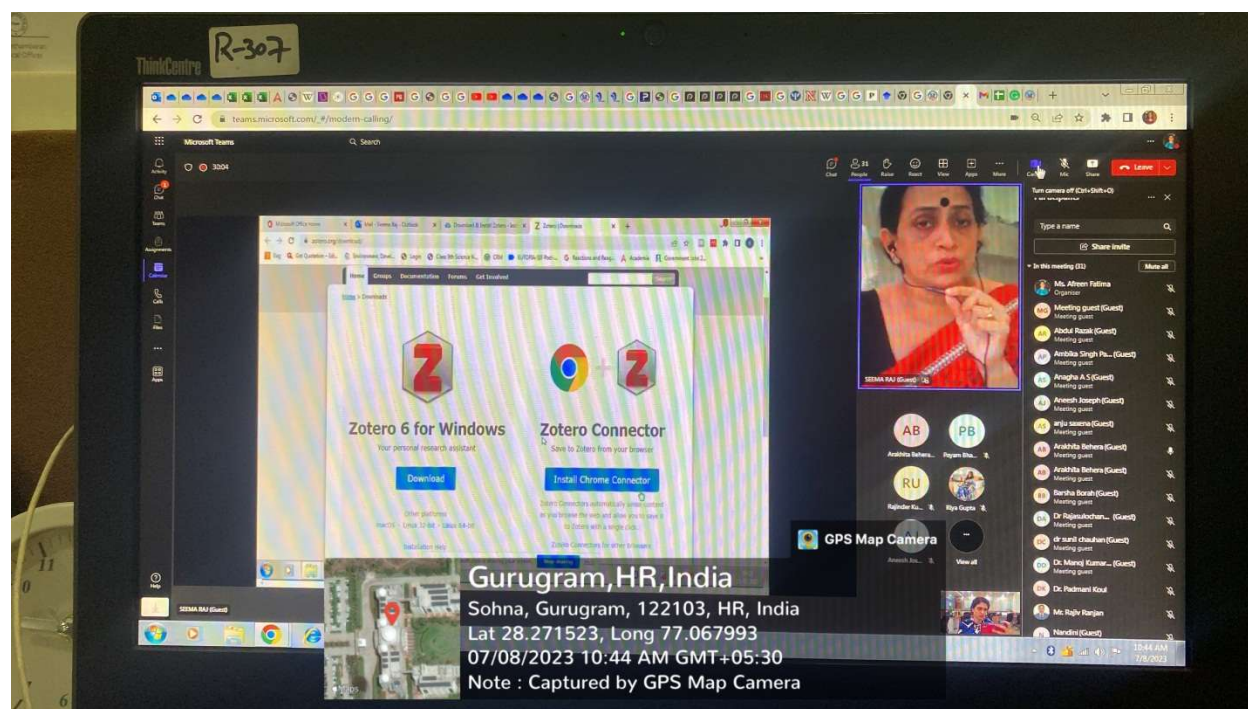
R-307

ThinkCentre

teams.microsoft.com/_#/modern-calling/

Microsoft Teams

Search

Activity

Chat

Teams

Assignments

Calendar

Calls

Files

Apps

Help

3204

Chat People Raise React View Apps More Camera Mic Share Leave

Turn camera off (Ctrl+Shift+O)

Participants

Type a name

Share invite

In this meeting (31) Mute all

Ms. Afreen Fatima
Organizer

Meeting guest (Guest)
Meeting guest

Abdul Razak (Guest)
Meeting guest

Ambika Singh Pa... (Guest)
Meeting guest

Anagha A S (Guest)
Meeting guest

Aneesh Joseph (Guest)
Meeting guest

anju saxena (Guest)
Meeting guest

Arakhita Behera (Guest)
Meeting guest

Arakhita Behera (Guest)
Meeting guest

Barsha Borah (Guest)
Meeting guest

Dr Rajesulochan... (Guest)
Meeting guest

dr sunil chauhan (Guest)
Meeting guest

Dr. Manoj Kumar... (Guest)
Meeting guest

Dr. Padmani Koul

Mr. Rajiv Ranjan

Nandini (Guest)

SEEMA RAJ (Guest)

AB Arakhita Behera...

PB Payam Bha...

RU Rajinder Ku...

Kiya Gupta

Aneesh Jos...

View all

zotero.org/download/

Home Groups Documentation Forums Get Involved

Home > Downloads

Zotero 6 for Windows

Your personal research assistant

Download

Other platforms
macOS · Linux 32-bit · Linux 64-bit

Installation Help

Zotero Connector

Save to Zotero from your browser

Install Chrome Connector

Zotero Connectors automatically sense content as you browse the web and allow you to save it to Zotero with a single click.

Zotero Connectors for other browsers

SEEMA RAJ (Guest)

GPS Map Camera

Gurugram,HR,India
Sohna, Gurugram, 122103, HR, India
Lat 28.271523, Long 77.067993
07/08/2023 10:44 AM GMT+05:30
Note : Captured by GPS Map Camera

10:44 AM
7/8/2023